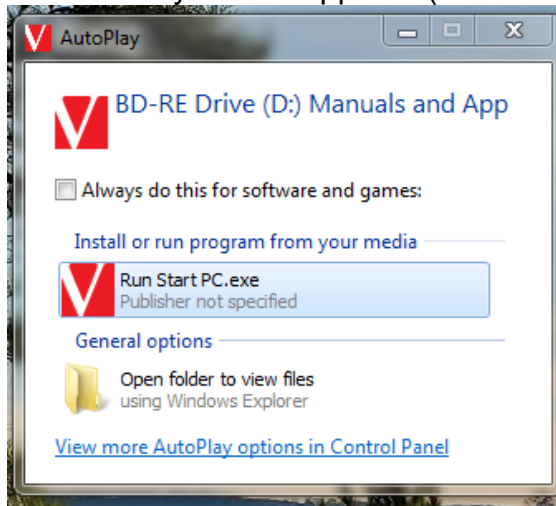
AutoPlay

BD-RE Drive (D:) Manuals and App

Always do this for software and games:

Install or run program from your media

Run Start PC.exe
Publisher not specified

General options

Open folder to view files
using Windows Explorer

View more AutoPlay options in Control Panel